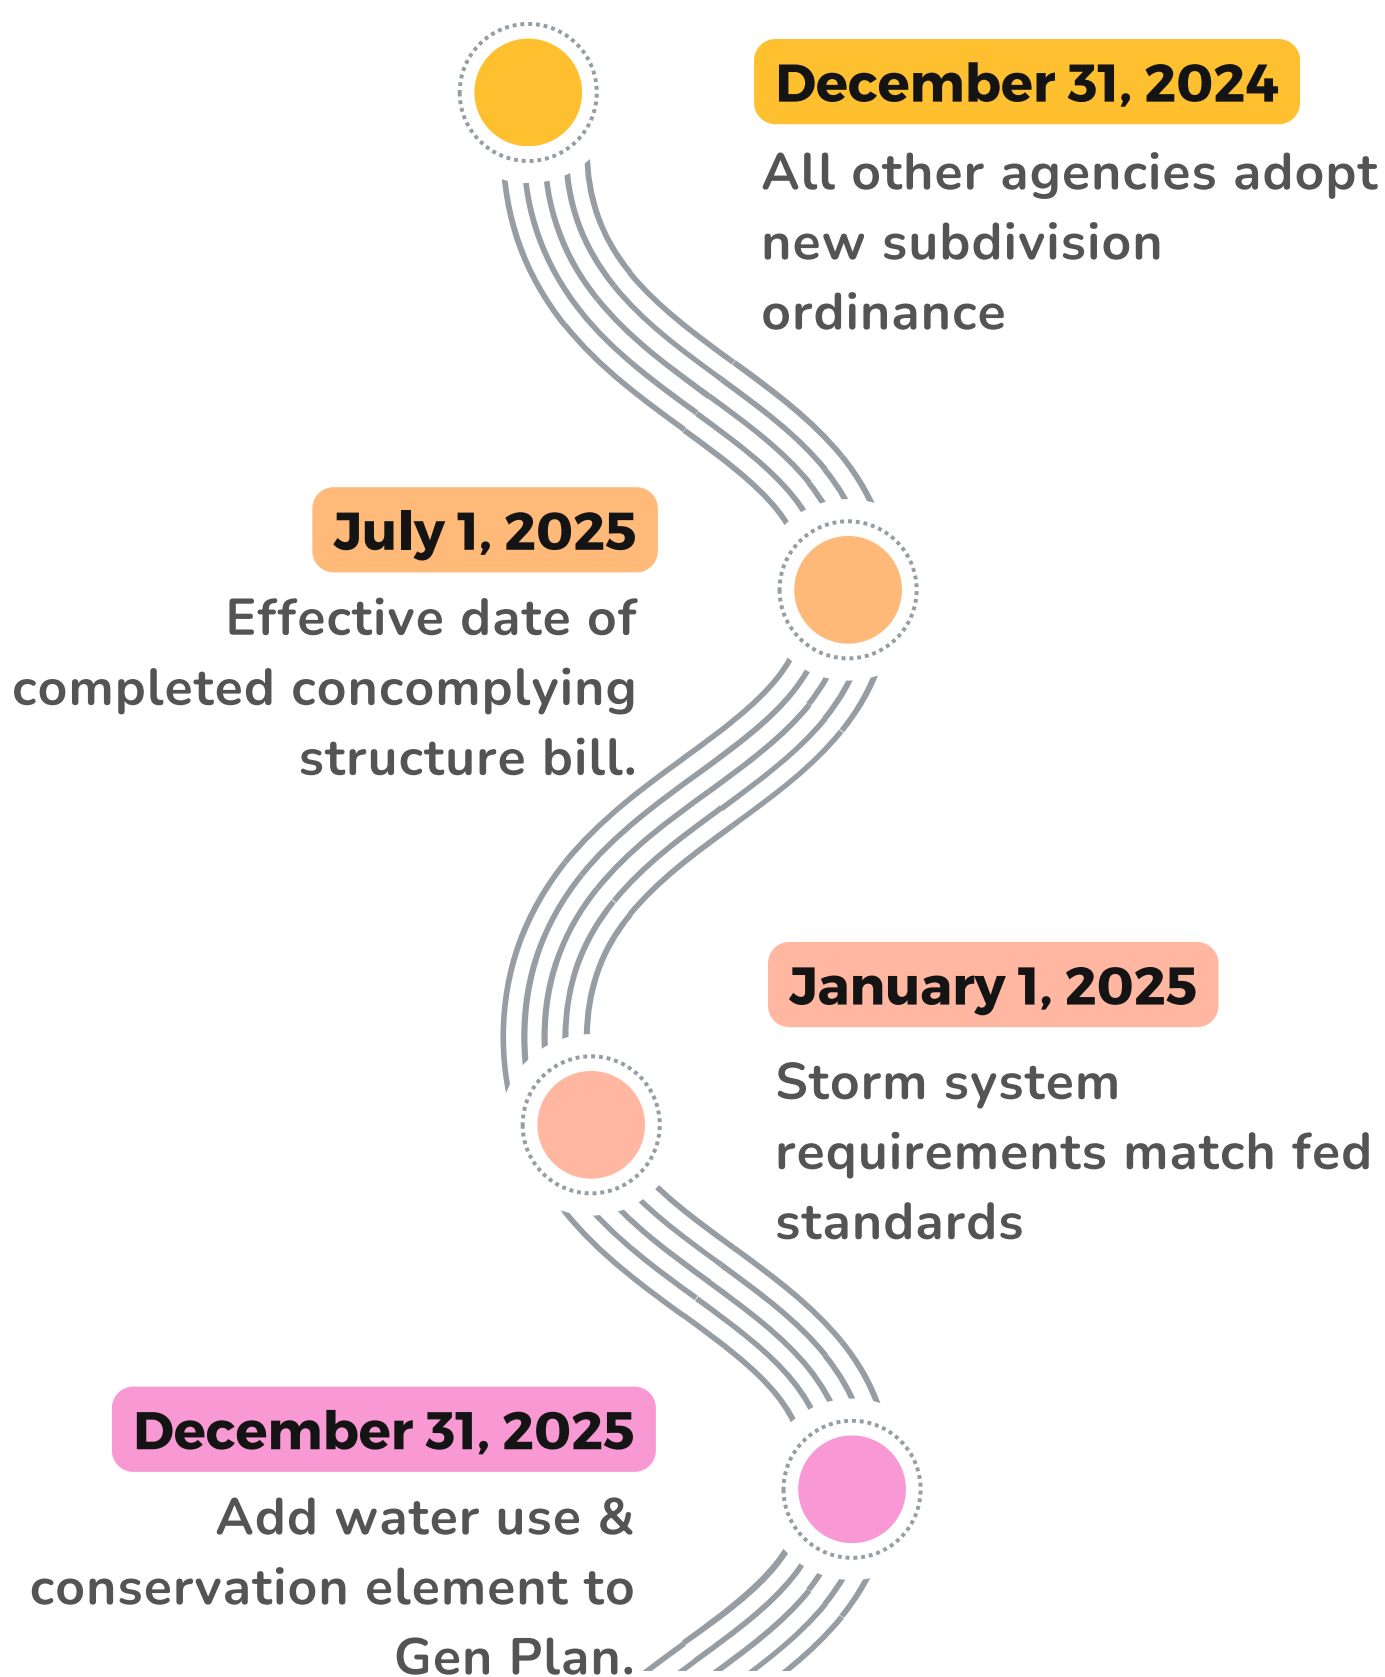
December 31, 2024

All other agencies adopt new subdivision ordinance

July 1, 2025

Effective date of completed concomplying structure bill.

January 1, 2025

Storm system requirements match fed standards

December 31, 2025

Add water use & conservation element to Gen Plan.